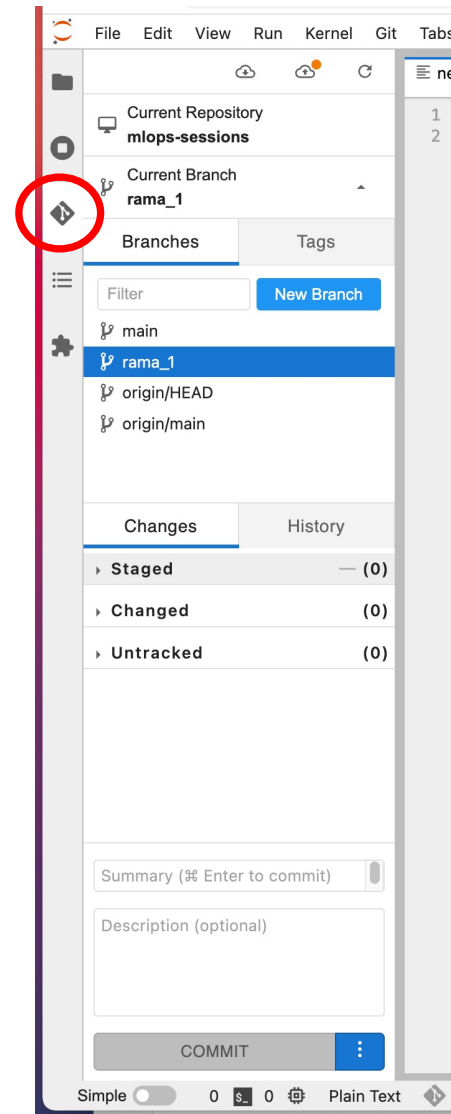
File Edit View Run Kernel Git Tabs

ne

1
2

Current Repository
mlops-sessions

Current Branch
rama_1

Branches | Tags

Filter
New Branch

main
rama_1
origin/HEAD
origin/main

Changes | History

Staged — (0)
Changed (0)
Untracked (0)

Summary (⌘ Enter to commit)

Description (optional)

COMMIT

Simple 0 0 Plain Text